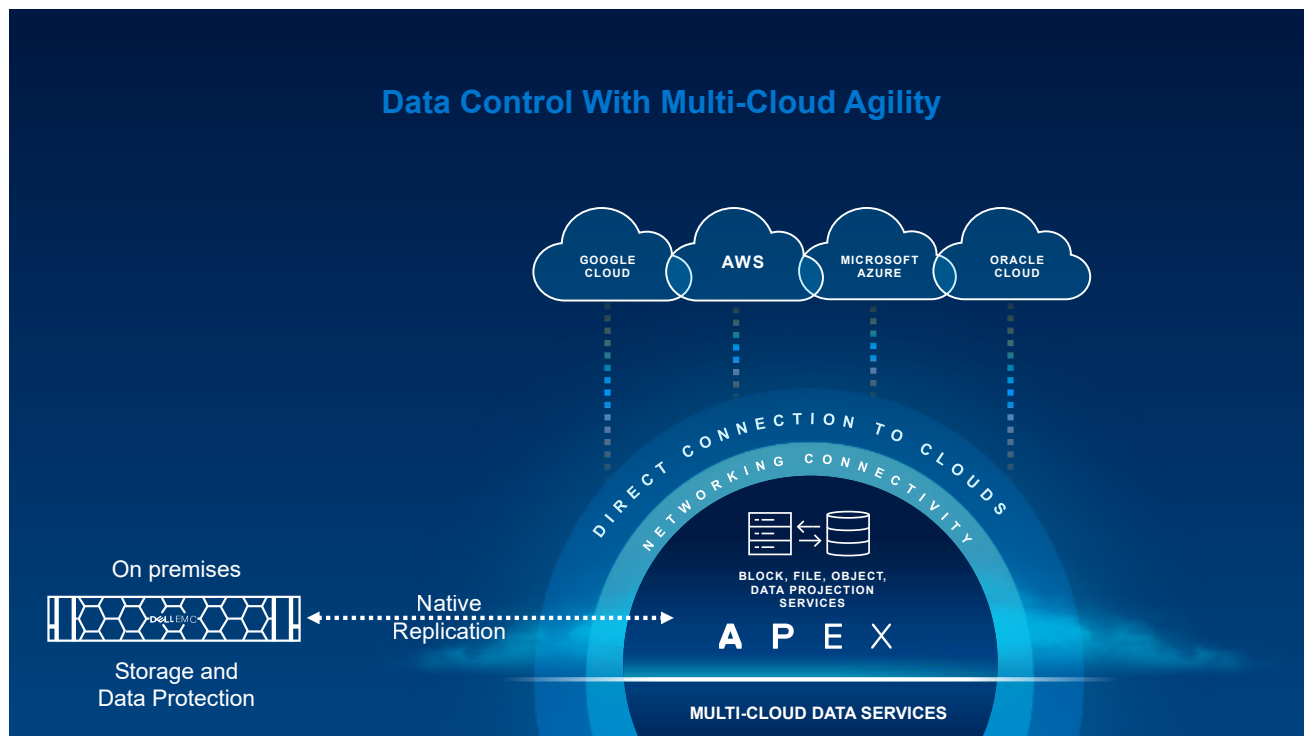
Data Control With Multi-Cloud Agility

GOOGLE CLOUD

AWS

MICROSOFT AZURE

ORACLE CLOUD

DIRECT CONNECTION TO CLOUDS

NETWORKING CONNECTIVITY

BLOCK, FILE, OBJECT, DATA PROJECTION SERVICES

APEX

MULTI-CLOUD DATA SERVICES

On premises

DELL EMC

Storage and Data Protection

Native Replication